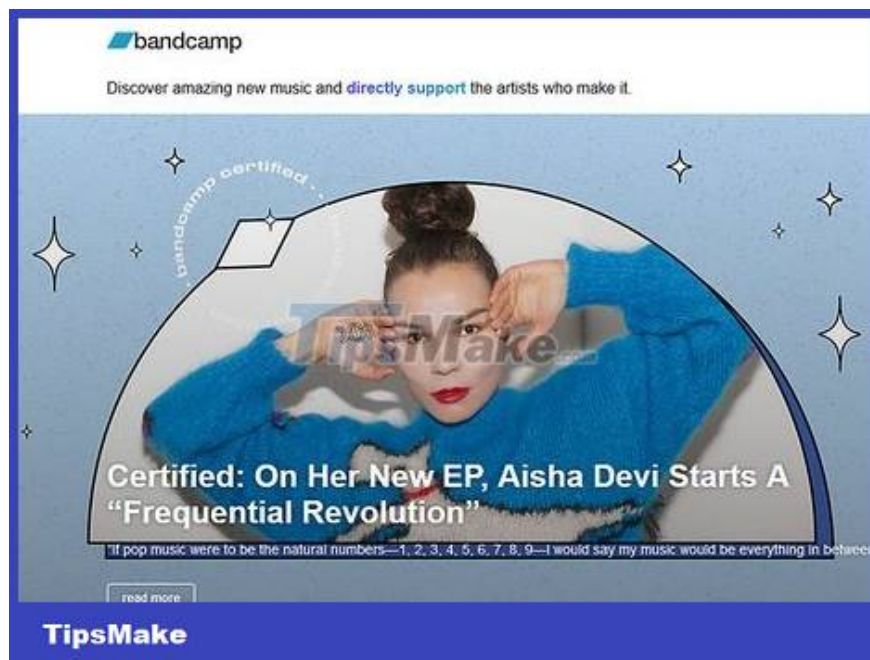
bandcamp

Discover amazing new music and directly support the artists who make it.

bandcamp certified

TipsMake.com

Certified: On Her New EP, Aisha Devi Starts A "Frequential Revolution"

"If pop music were to be the natural numbers—1, 2, 3, 4, 5, 6, 7, 8, 9—I would say my music would be everything in betwee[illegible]

read more

TipsMake